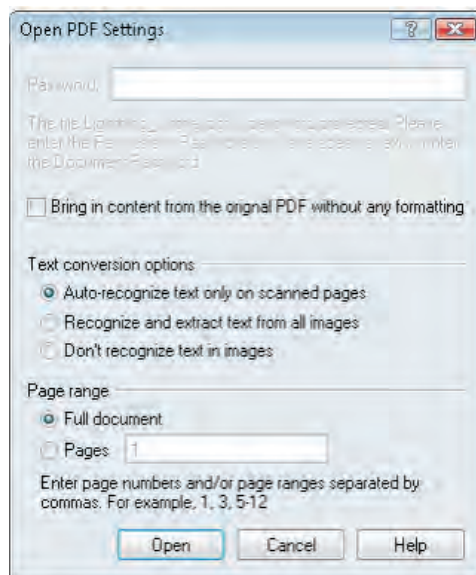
Open PDF Settings

?

Password:

The file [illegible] is password protected. Please enter the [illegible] to open it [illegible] enter the Document Password.

Bring in content from the orignal PDF without any formatting

Text conversion options

Auto-recognize text only on scanned pages

Recognize and extract text from all images

Don't recognize text in images

Page range

Full document

Pages 1

Enter page numbers and/or page ranges separated by commas. For example, 1, 3, 5-12

Open

Cancel

Help